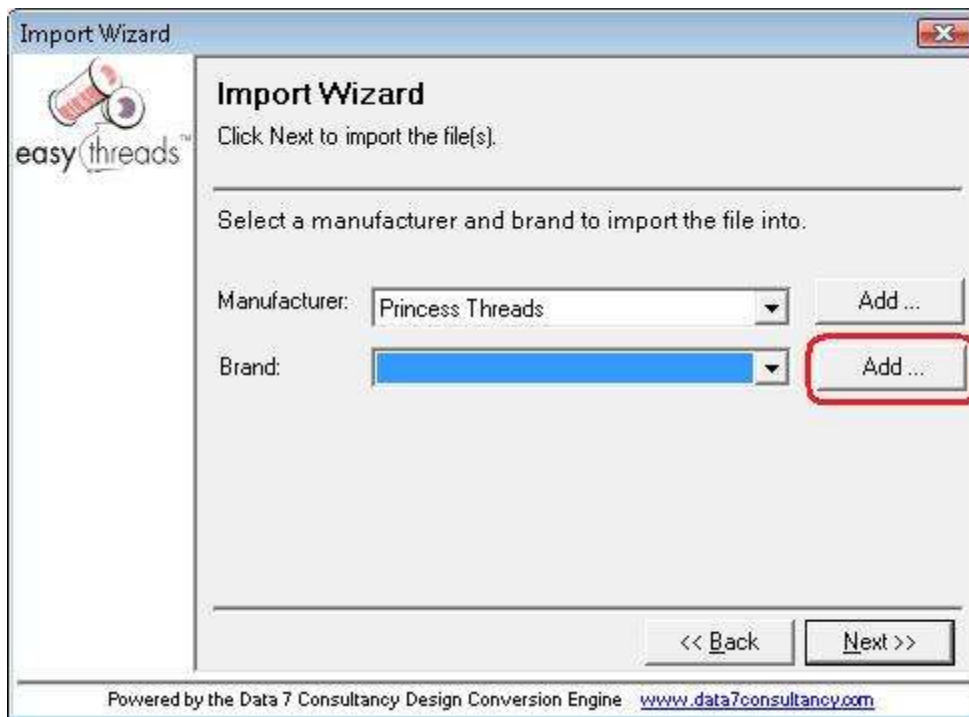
Import Wizard

easy threads™

Import Wizard
Click Next to import the file(s).

Select a manufacturer and brand to import the file into.

Manufacturer: Princess Threads Add ...

Brand: Add ...

<< Back Next >>

Powered by the Data 7 Consultancy Design Conversion Engine www.data7consultancy.com